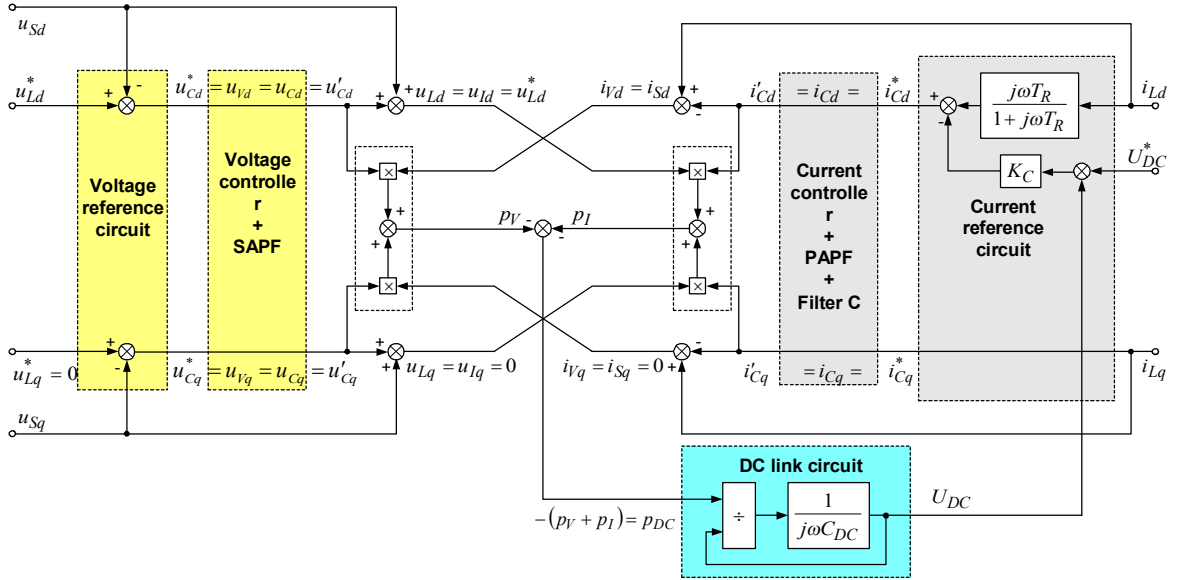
$u_{Sd}$

$u_{Ld}^*$ + - $u_{Cd}^* = u_{Vd} = u_{Cd} = u'_{Cd}$ + + $u_{Ld} = u_{Id} = u_{Ld}^*$

$i_{Vd} = i_{Sd}$ + - $i'_{Cd}$ $= i_{Cd} =$ $i_{Cd}^*$ + - $\frac{j\omega T_R}{1+j\omega T_R}$ $i_{Ld}$

Voltage reference circuit

Voltage controller + SAPF

+ + $p_V$ - $p_I$ - + +

Current controller + PAPF + Filter C

$K_C$ $U_{DC}^*$

Current reference circuit

$u_{Lq}^* = 0$ + - $u_{Cq}^* = u_{Vq} = u_{Cq} = u'_{Cq}$ + + $u_{Lq} = u_{Iq} = 0$

$i_{Vq} = i_{Sq} = 0$ - + $i'_{Cq}$ $= i_{Cq} =$ $i_{Cq}^*$ $i_{Lq}$

$u_{Sq}$

DC link circuit

$-(p_V + p_I) = p_{DC}$ ÷ $\frac{1}{j\omega C_{DC}}$ $U_{DC}$